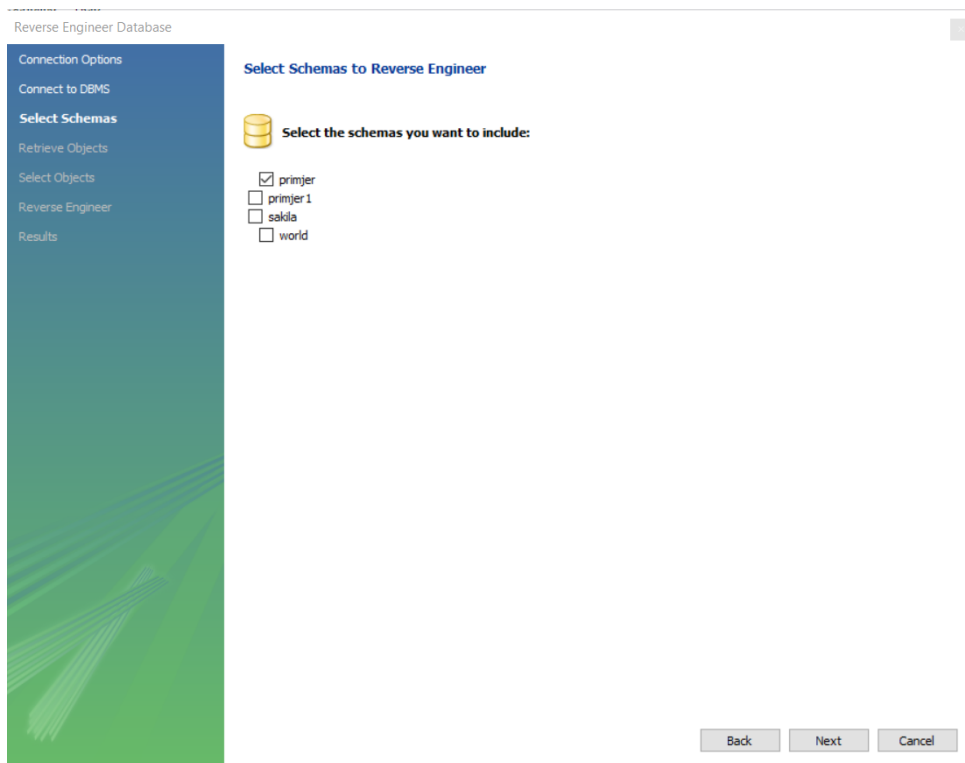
Reverse Engineer Database

Connection Options
Connect to DBMS
Select Schemas
Retrieve Objects
Select Objects
Reverse Engineer
Results

Select Schemas to Reverse Engineer

Select the schemas you want to include:

primjer
primjer1
sakila
world

Back
Next
Cancel